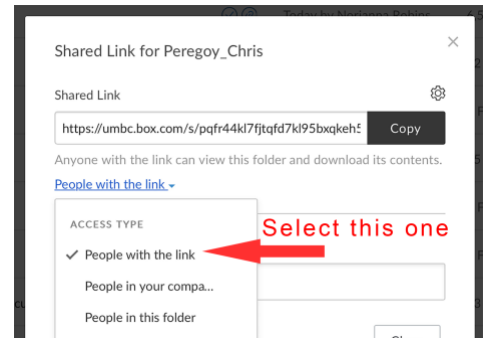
Today by Norianna Robins

Shared Link for Peregoy_Chris

Shared Link

https://umbc.box.com/s/pqfr44kl7fjtqfd7kl95bxqkeh5

Copy

Anyone with the link can view this folder and download its contents.

People with the link

ACCESS TYPE

✓ People with the link

People in your compa...

People in this folder

Select this one

Clo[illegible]